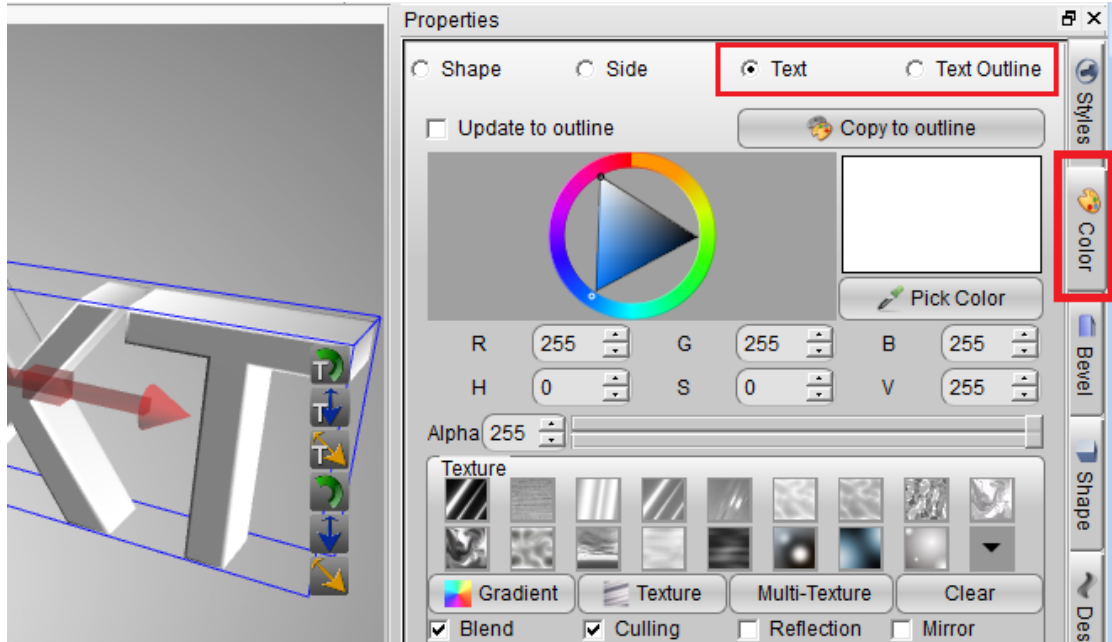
Properties

Shape Side Text Text Outline

Update to outline

Copy to outline

Pick Color

R 255 G 255 B 255

H 0 S 0 V 255

Alpha 255

Texture

Gradient Texture Multi-Texture Clear

Blend Culling Reflection Mirror

Styles

Color

Bevel

Shape

Des

T

T

T